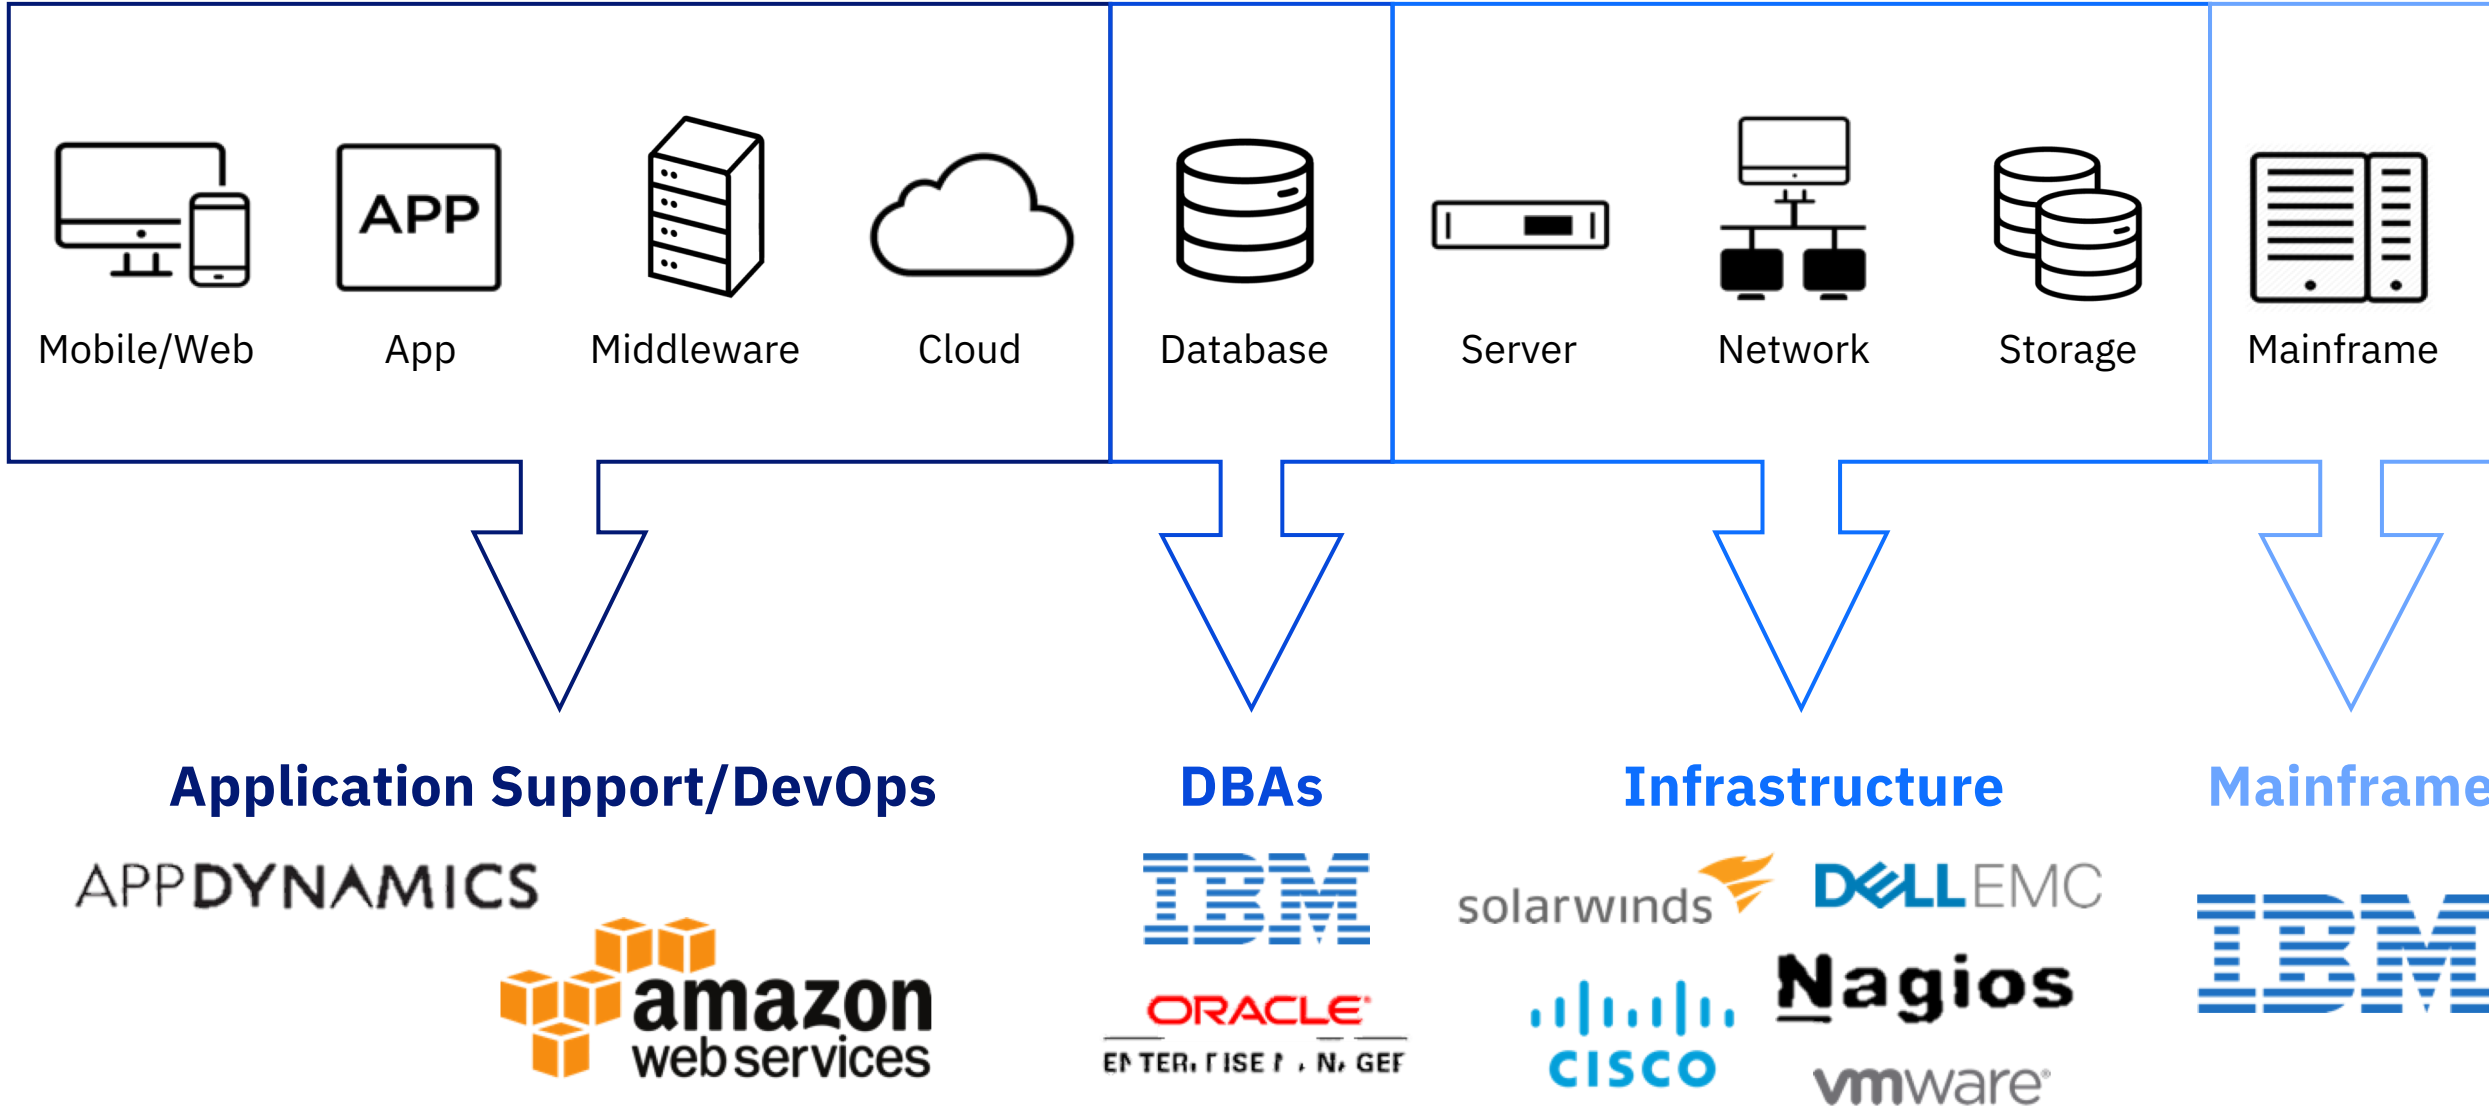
APP

Mobile/Web App Middleware Cloud

Database

Server Network Storage

Mainframe

Application Support/DevOps

APPDYNAMICS

amazon web services

DBAs

IBM

ORACLE

EN TER, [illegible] MANAGER

Infrastructure

solarwinds

DELL EMC

CISCO

Nagios

vmware

Mainframe

IBM